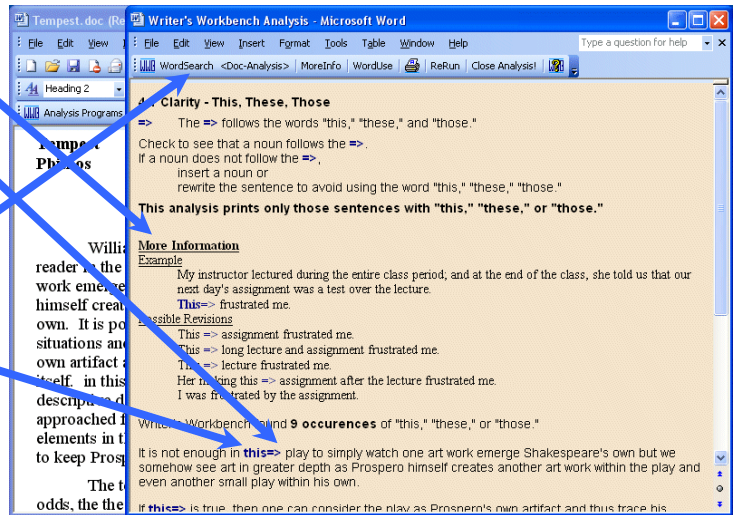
Tempest.doc (Re

File Edit View

Heading 2

Analysis Programs

Tempest Phi os

Willia reader in the work emer himself creat own. It is po situations and own artifact a itself. in this descripe d approached f elements in t to keep Prosp

The t odds, the the

Writer's Workbench Analysis - Microsoft Word

File Edit View Insert Format Tools Table Window Help

Type a question for help

WordSearch <Doc-Analysis> MoreInfo WordUse ReRun Close Analysis!

Clarity - This, These, Those

=> The => follows the words "this," "these," and "those."

Check to see that a noun follows the =>.
If a noun does not follow the =>,
insert a noun or
rewrite the sentence to avoid using the word "this," "these," "those."

This analysis prints only those sentences with "this," "these," or "those."

More Information

Example

My instructor lectured during the entire class period; and at the end of the class, she told us that our next day's assignment was a test over the lecture.

This=> frustrated me.

ssible Revisions

This => assignment frustrated me.

This => long lecture and assignment frustrated me.

Th => lecture frustrated me.

Her m king this => assignment after the lecture frustrated me.

I was fr trated by the assignment.

Write Workbenc und 9 occurences of "this," "these," or "those."

It is not enough in this=> play to simply watch one art work emerge Shakespeare's own but we somehow see art in greater depth as Prospero himself creates another art work within the play and even another small play within his own.

If this=> is true, then one can consider the play as Prospero's own artifact and thus trace his